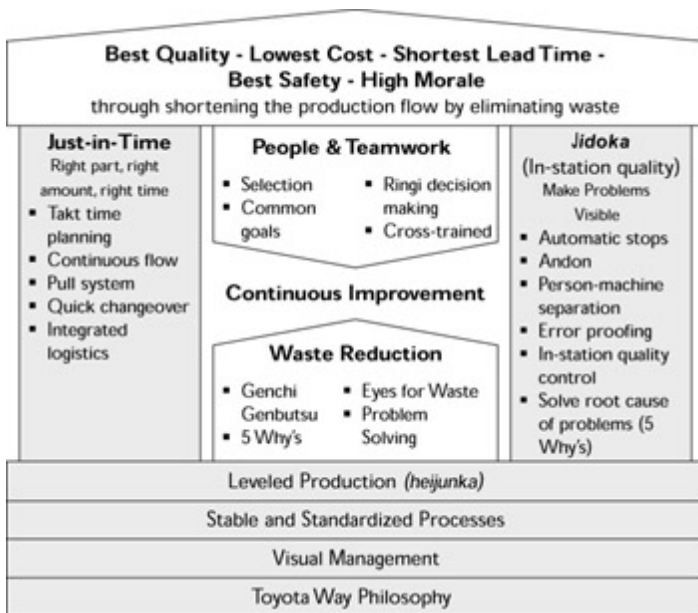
Best Quality - Lowest Cost - Shortest Lead Time - Best Safety - High Morale
through shortening the production flow by eliminating waste

Just-in-Time
Right part, right amount, right time
- Takt time planning
- Continuous flow
- Pull system
- Quick changeover
- Integrated logistics

People & Teamwork
- Selection
- Common goals
- Ringi decision making
- Cross-trained

Continuous Improvement

Waste Reduction
- Genchi Genbutsu
- 5 Why's
- Eyes for Waste
- Problem Solving

Jidoka
(In-station quality)
Make Problems Visible
- Automatic stops
- Andon
- Person-machine separation
- Error proofing
- In-station quality control
- Solve root cause of problems (5 Why's)

Leveled Production (heijunka)

Stable and Standardized Processes

Visual Management

Toyota Way Philosophy